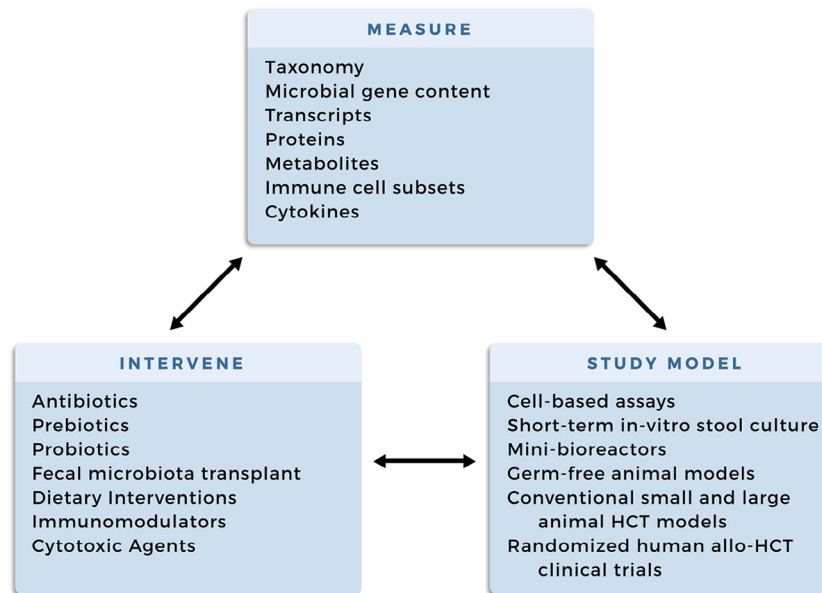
MEASURE

Taxonomy
Microbial gene content
Transcripts
Proteins
Metabolites
Immune cell subsets
Cytokines

INTERVENE

Antibiotics
Prebiotics
Probiotics
Fecal microbiota transplant
Dietary Interventions
Immunomodulators
Cytotoxic Agents

STUDY MODEL

Cell-based assays
Short-term in-vitro stool culture
Mini-bioreactors
Germ-free animal models
Conventional small and large animal HCT models
Randomized human allo-HCT clinical trials